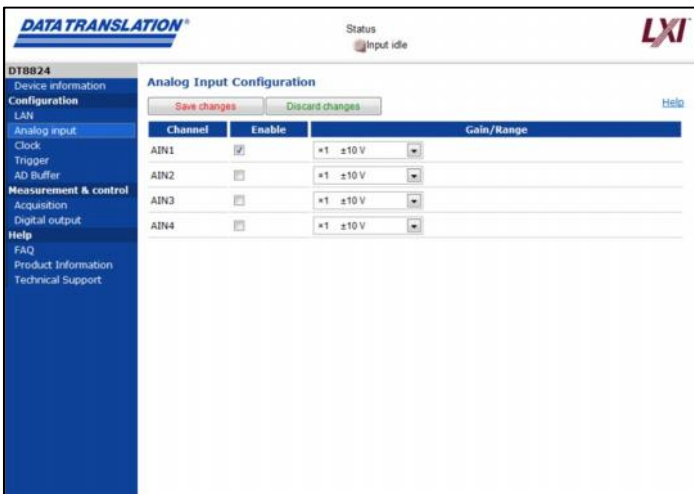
DATA TRANSLATION®

Status
Input idle

LXI

DT8824
Device information
Configuration
LAN
Analog input
Clock
Trigger
AD Buffer
Measurement & control
Acquisition
Digital output
Help
FAQ
Product Information
Technical Support

Analog Input Configuration

Save changes Discard changes

Help

| Channel | Enable | Gain/Range |
|---|---|---|
| AIN1 | ☑ | ×1 ±10 V |
| AIN2 | ☐ | ×1 ±10 V |
| AIN3 | ☐ | ×1 ±10 V |
| AIN4 | ☐ | ×1 ±10 V |